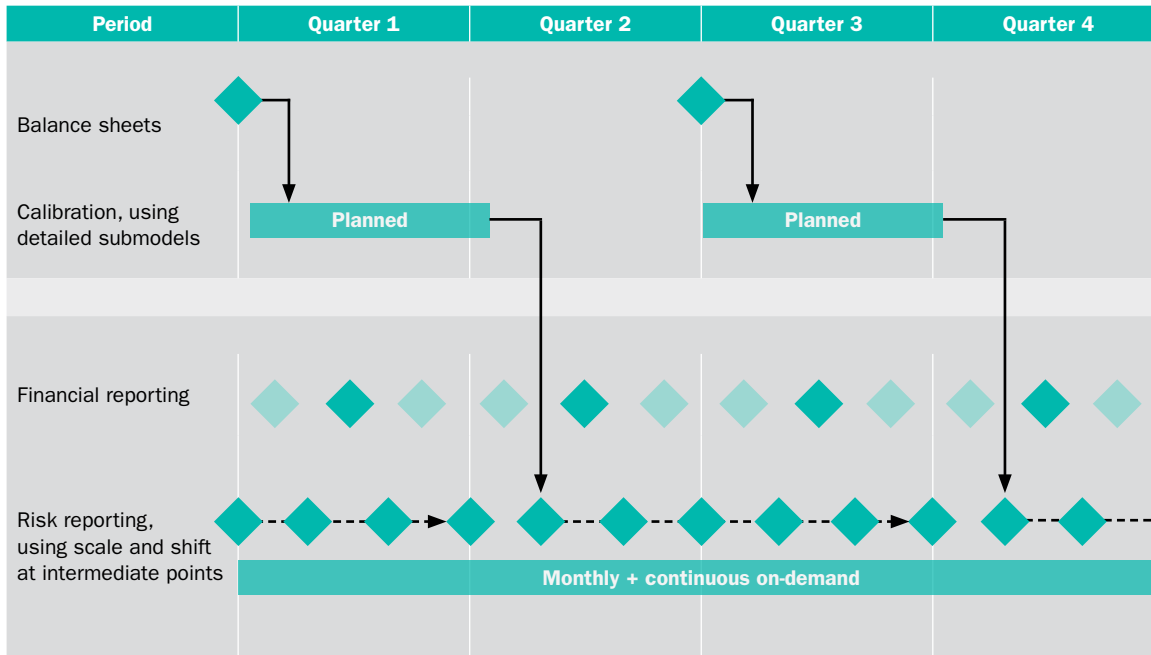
| Period | Quarter 1 | Quarter 2 | Quarter 3 | Quarter 4 |
|---|---|---|---|---|

Balance sheets

Calibration, using detailed submodels

Planned

Planned

Financial reporting

Risk reporting, using scale and shift at intermediate points

Monthly + continuous on-demand